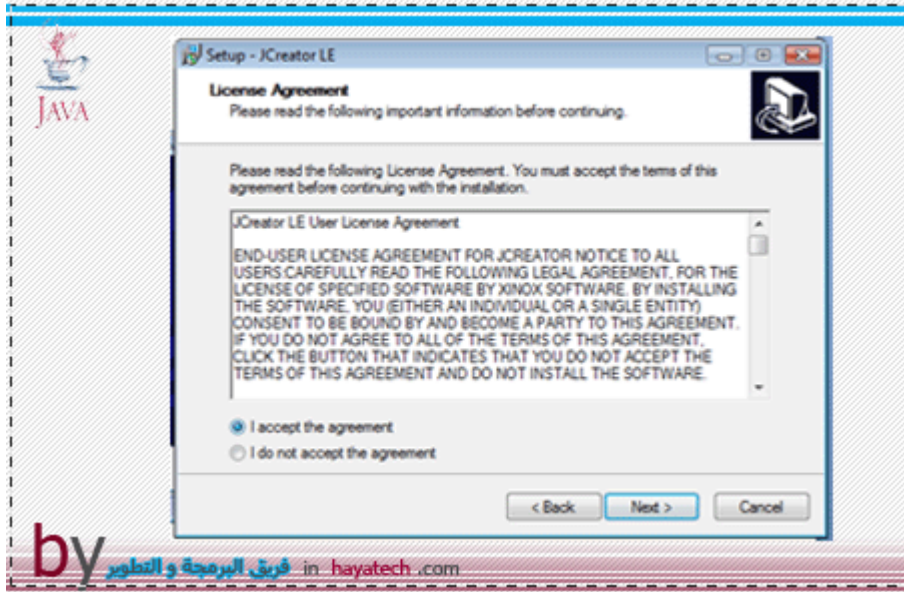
JAVA

Setup - JCreator LE

License Agreement
Please read the following important information before continuing.

Please read the following License Agreement. You must accept the terms of this agreement before continuing with the installation.

JCreator LE User License Agreement

END-USER LICENSE AGREEMENT FOR JCREATOR NOTICE TO ALL USERS:CAREFULLY READ THE FOLLOWING LEGAL AGREEMENT, FOR THE LICENSE OF SPECIFIED SOFTWARE BY XINOX SOFTWARE. BY INSTALLING THE SOFTWARE, YOU (EITHER AN INDIVIDUAL OR A SINGLE ENTITY) CONSENT TO BE BOUND BY AND BECOME A PARTY TO THIS AGREEMENT. IF YOU DO NOT AGREE TO ALL OF THE TERMS OF THIS AGREEMENT, CLICK THE BUTTON THAT INDICATES THAT YOU DO NOT ACCEPT THE TERMS OF THIS AGREEMENT AND DO NOT INSTALL THE SOFTWARE.

I accept the agreement
I do not accept the agreement

< Back
Next >
Cancel

by فريق البرمجة و التطوير in hayatech .com